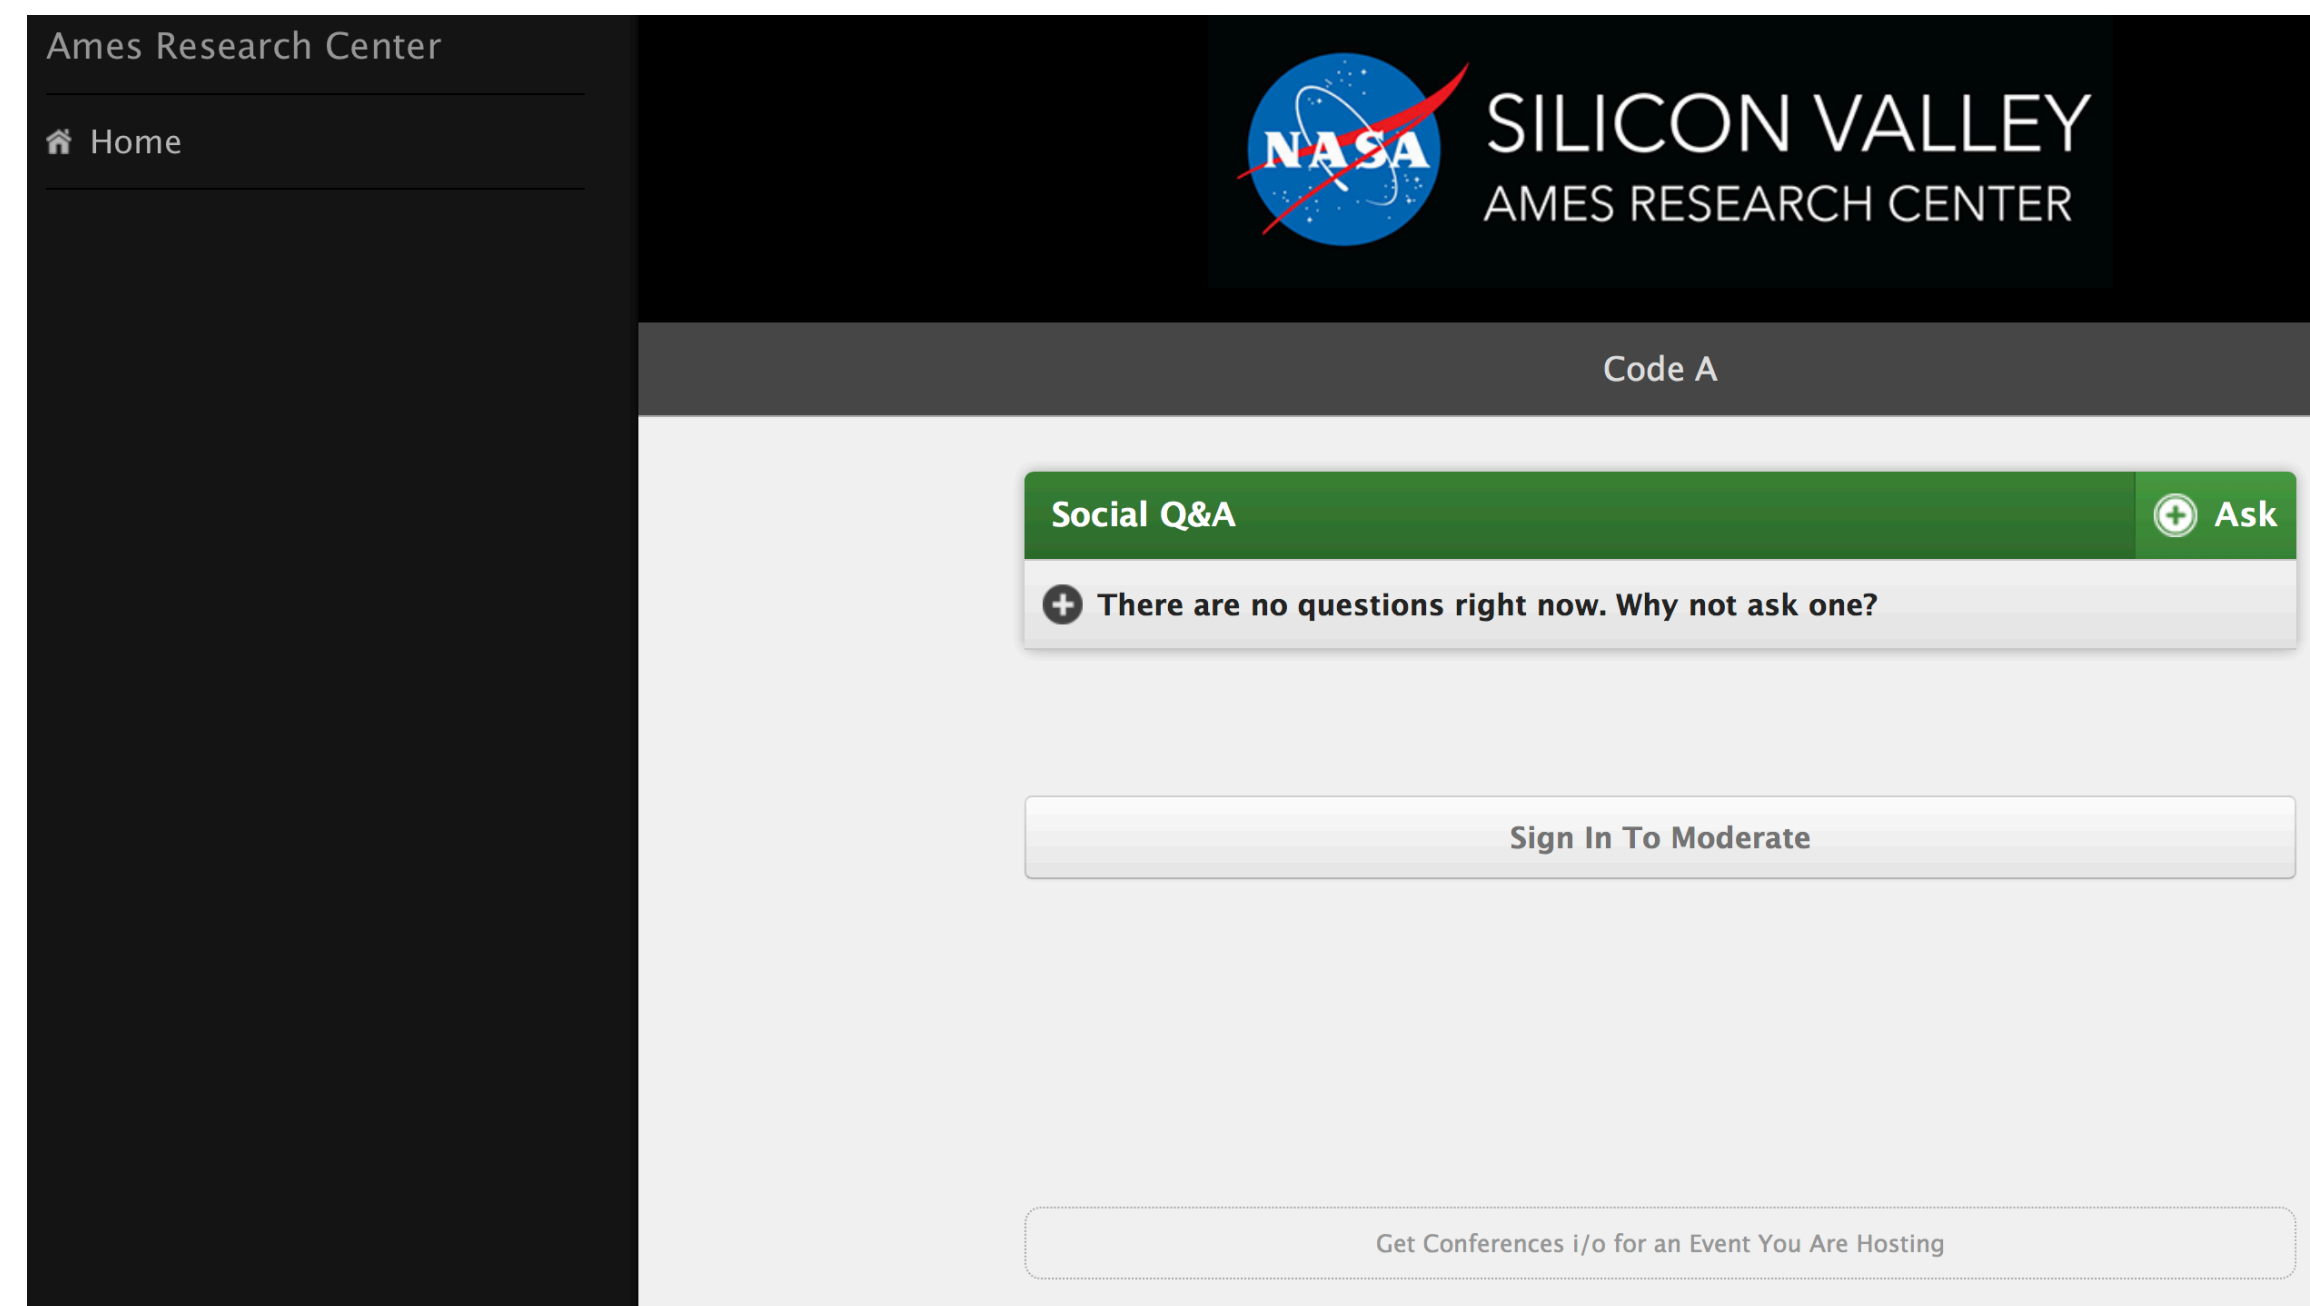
Ames Research Center

Home

NASA

SILICON VALLEY
AMES RESEARCH CENTER

Code A

Social Q&A

Ask

There are no questions right now. Why not ask one?

Sign In To Moderate

Get Conferences i/o for an Event You Are Hosting